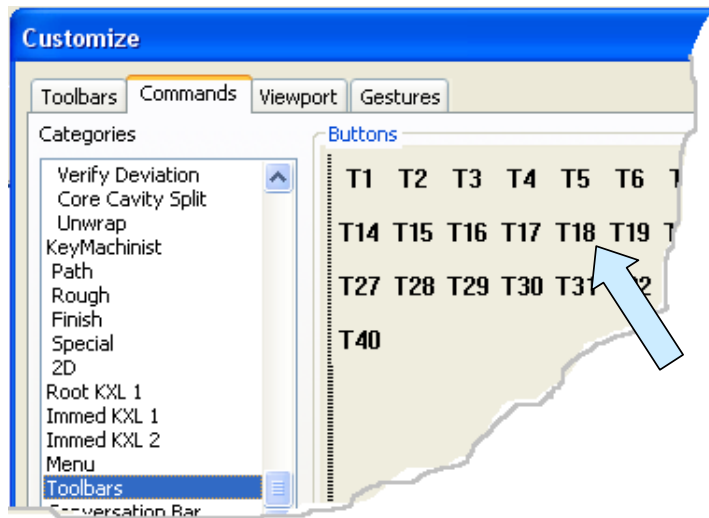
Customize

Toolbars Commands Viewport Gestures

Categories

Verify Deviation
Core Cavity Split
Unwrap
KeyMachinist
Path
Rough
Finish
Special
2D
Root KXL 1
Immed KXL 1
Immed KXL 2
Menu
Toolbars
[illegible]versation Bar

Buttons

T1 T2 T3 T4 T5 T6 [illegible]
T14 T15 T16 T17 T18 T19 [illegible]
T27 T28 T29 T30 T3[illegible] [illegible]2
T40